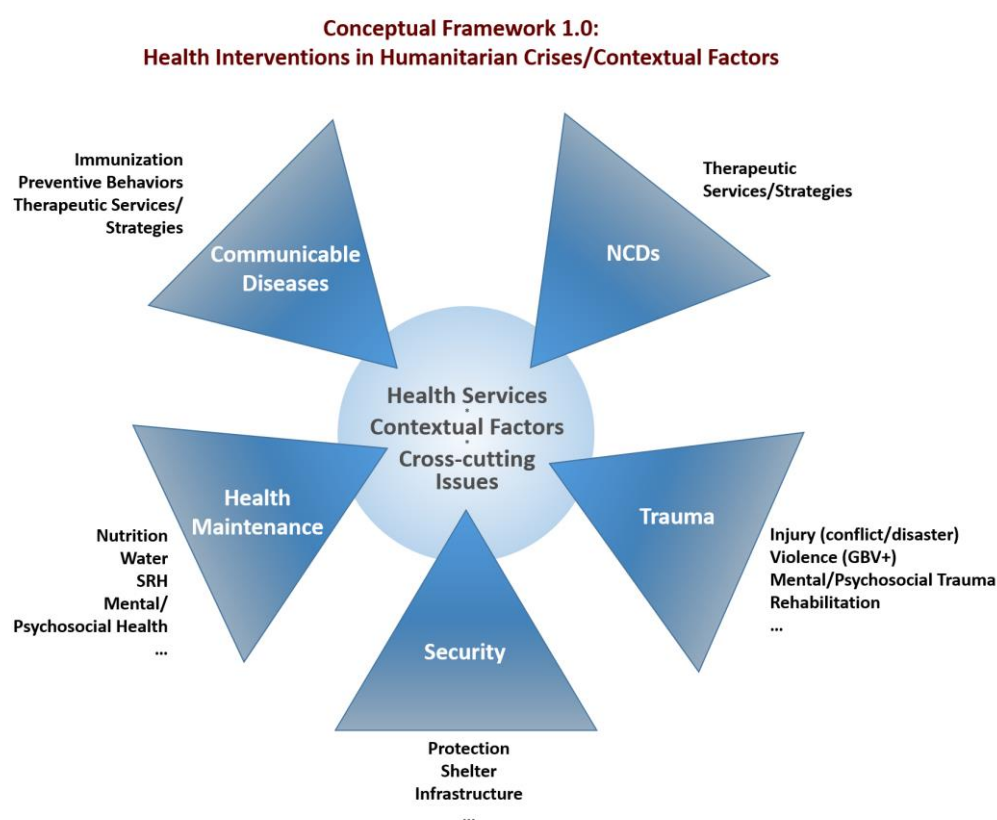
Conceptual Framework 1.0:
Health Interventions in Humanitarian Crises/Contextual Factors

Immunization
Preventive Behaviors
Therapeutic Services/
Strategies

Communicable Diseases

Therapeutic
Services/Strategies

NCDs

Health Services
Contextual Factors
Cross-cutting Issues

Health Maintenance

Nutrition
Water
SRH
Mental/
Psychosocial Health
...

Trauma

Injury (conflict/disaster)
Violence (GBV+)
Mental/Psychosocial Trauma
Rehabilitation
...

Security

Protection
Shelter
Infrastructure
...